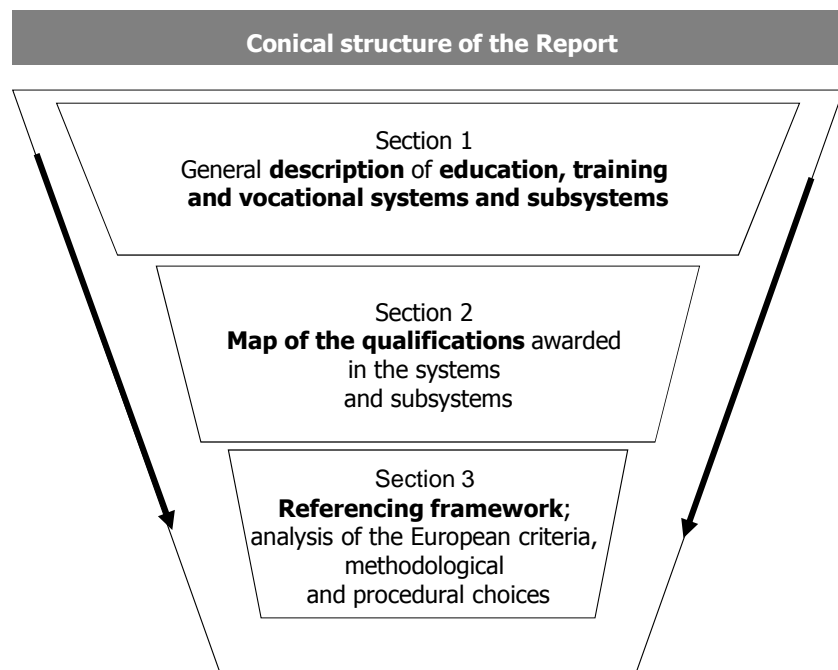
Conical structure of the Report

Section 1
General description of education, training and vocational systems and subsystems

Section 2
Map of the qualifications awarded in the systems and subsystems

Section 3
Referencing framework; analysis of the European criteria, methodological and procedural choices